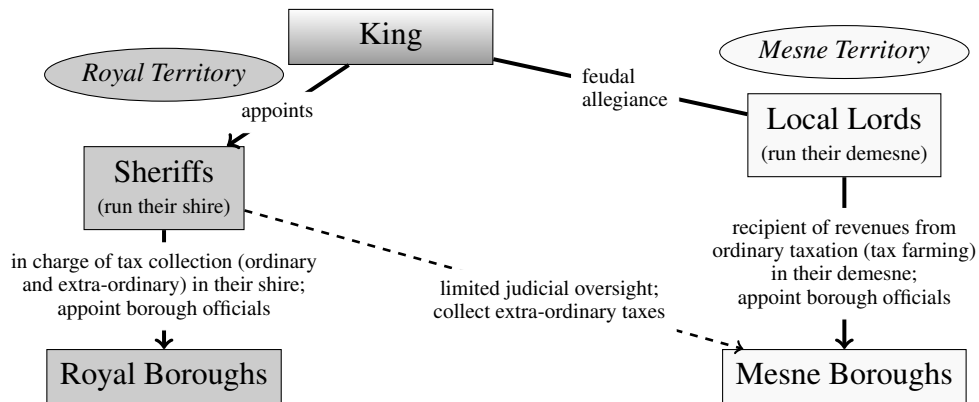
King

Royal Territory

Mesne Territory

appoints

feudal allegiance

Sheriffs
(run their shire)

Local Lords
(run their demesne)

in charge of tax collection (ordinary and extra-ordinary) in their shire; appoint borough officials

limited judicial oversight; collect extra-ordinary taxes

recipient of revenues from ordinary taxation (tax farming) in their demesne; appoint borough officials

Royal Boroughs

Mesne Boroughs